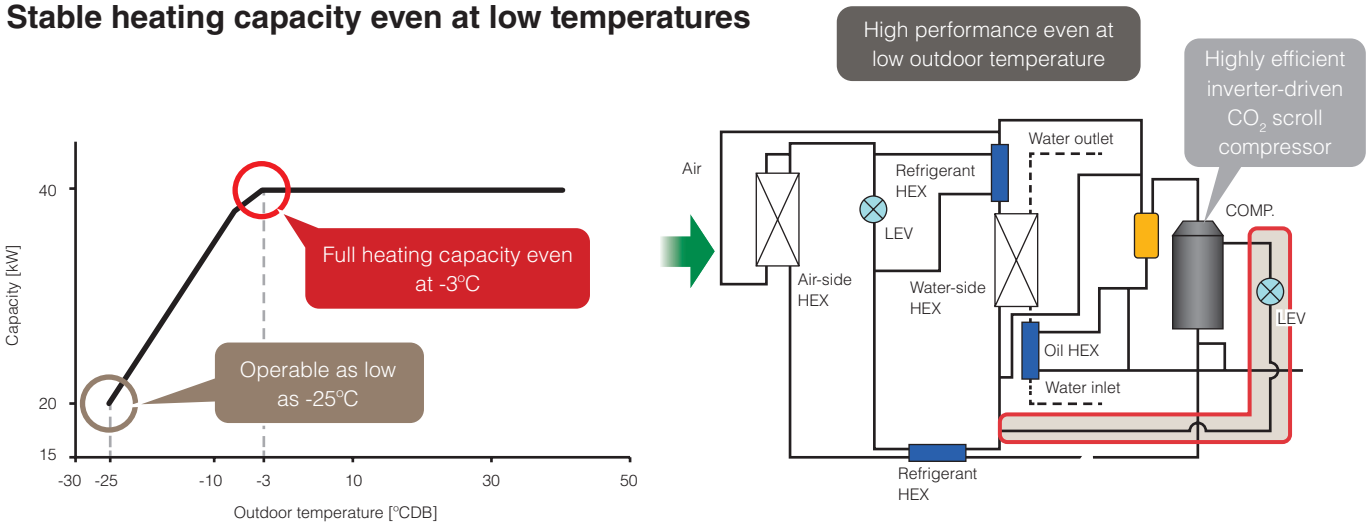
Stable heating capacity even at low temperatures

High performance even at low outdoor temperature

Highly efficient inverter-driven $CO_2$ scroll compressor

40

20

15

Capacity [kW]

-30 -25 -10 -3 10 30 50

Outdoor temperature [ºCDB]

Full heating capacity even at -3ºC

Operable as low as -25ºC

Air

Air-side HEX

Refrigerant HEX

LEV

Water outlet

Water-side HEX

Oil HEX

Water inlet

COMP.

LEV

Refrigerant HEX